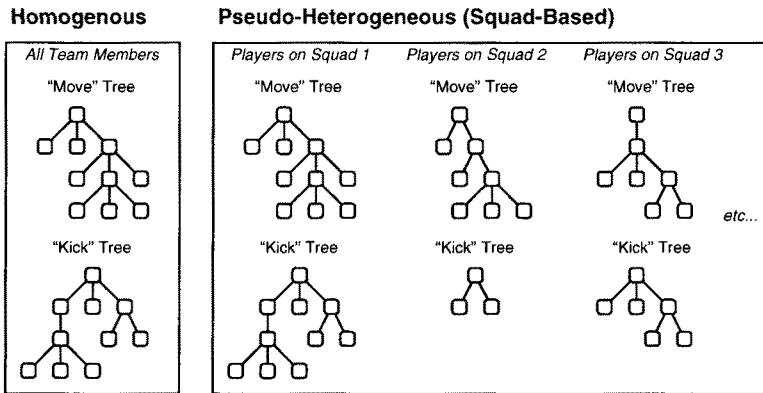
Homogenous

All Team Members

"Move" Tree

"Kick" Tree

Pseudo-Heterogeneous (Squad-Based)

Players on Squad 1

"Move" Tree

"Kick" Tree

Players on Squad 2

"Move" Tree

"Kick" Tree

Players on Squad 3

"Move" Tree

"Kick" Tree

etc...